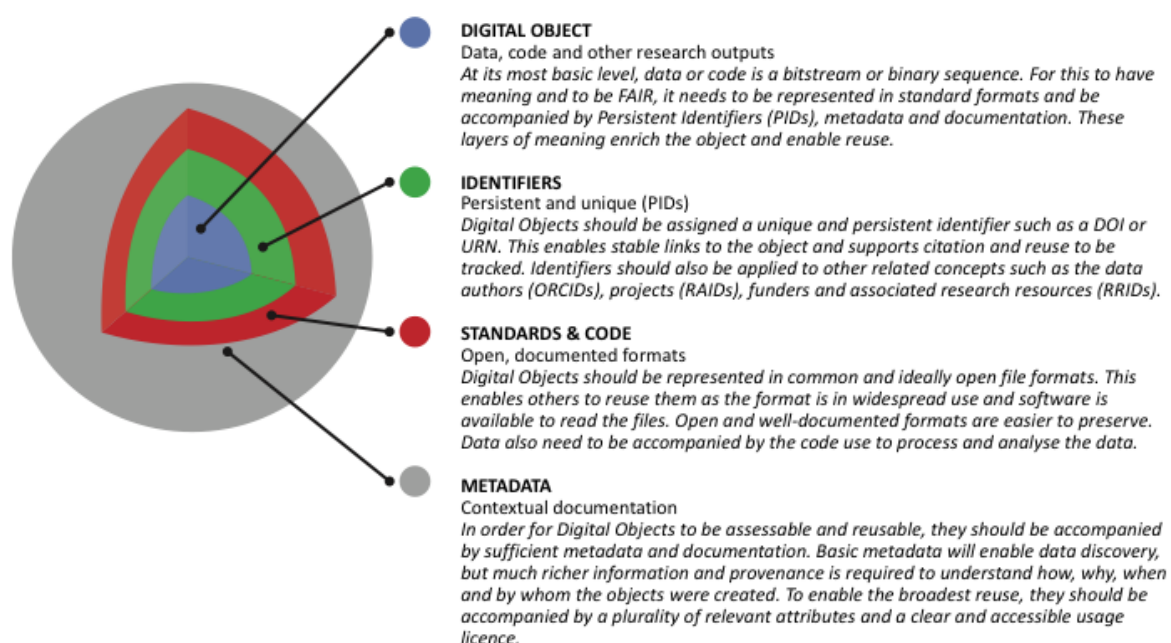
DIGITAL OBJECT
Data, code and other research outputs
At its most basic level, data or code is a bitstream or binary sequence. For this to have meaning and to be FAIR, it needs to be represented in standard formats and be accompanied by Persistent Identifiers (PIDs), metadata and documentation. These layers of meaning enrich the object and enable reuse.

IDENTIFIERS
Persistent and unique (PIDs)
Digital Objects should be assigned a unique and persistent identifier such as a DOI or URN. This enables stable links to the object and supports citation and reuse to be tracked. Identifiers should also be applied to other related concepts such as the data authors (ORCIDs), projects (RAIDs), funders and associated research resources (RRIDs).

STANDARDS & CODE
Open, documented formats
Digital Objects should be represented in common and ideally open file formats. This enables others to reuse them as the format is in widespread use and software is available to read the files. Open and well-documented formats are easier to preserve. Data also need to be accompanied by the code use to process and analyse the data.

METADATA
Contextual documentation
In order for Digital Objects to be assessable and reusable, they should be accompanied by sufficient metadata and documentation. Basic metadata will enable data discovery, but much richer information and provenance is required to understand how, why, when and by whom the objects were created. To enable the broadest reuse, they should be accompanied by a plurality of relevant attributes and a clear and accessible usage licence.